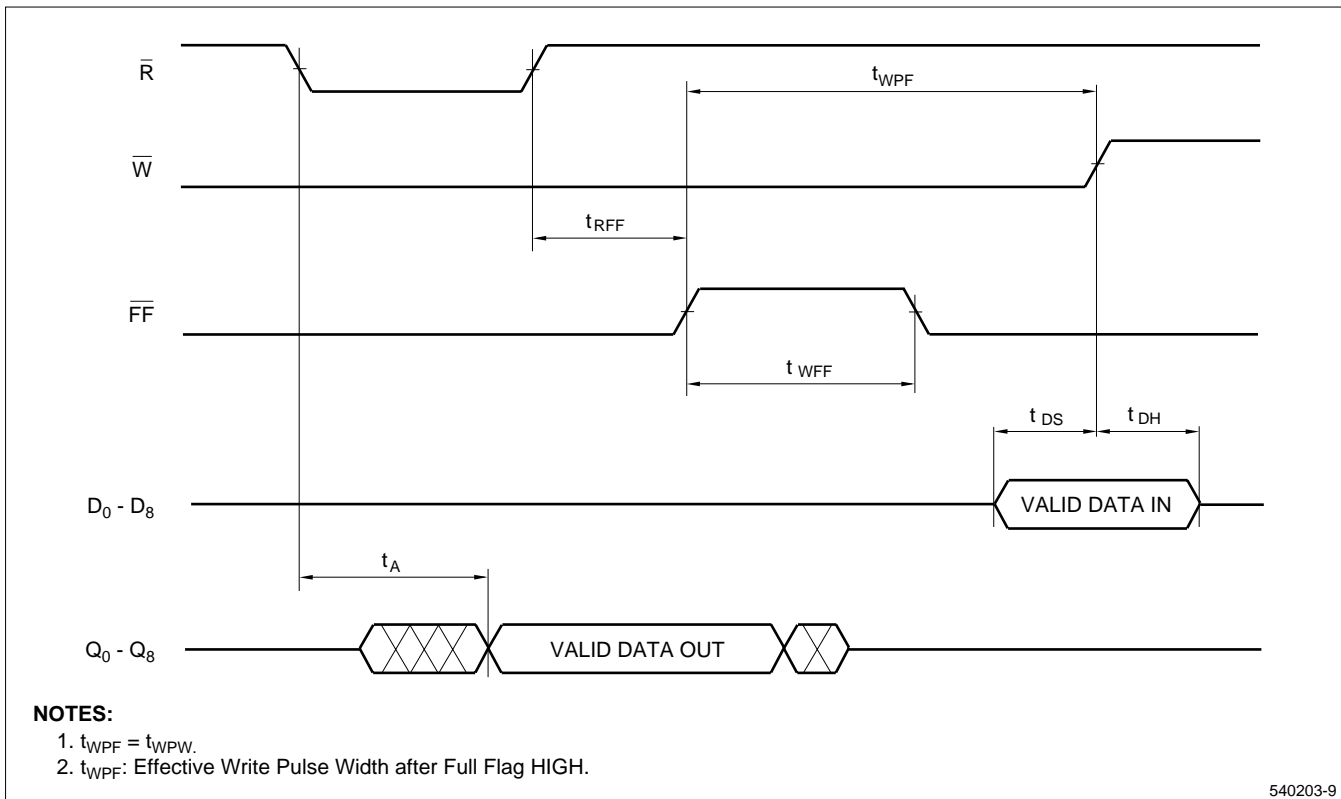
$\overline{R}$

$t_{WPF}$

$\overline{W}$

$t_{RFF}$

$\overline{FF}$

$t_{WFF}$

$t_{DS}$

$t_{DH}$

$D_0$ - $D_8$

VALID DATA IN

$t_A$

$Q_0$ - $Q_8$

VALID DATA OUT

NOTES:

1. $t_{WPF} = t_{WPW.}$
2. $t_{WPF}$: Effective Write Pulse Width after Full Flag HIGH.

540203-9